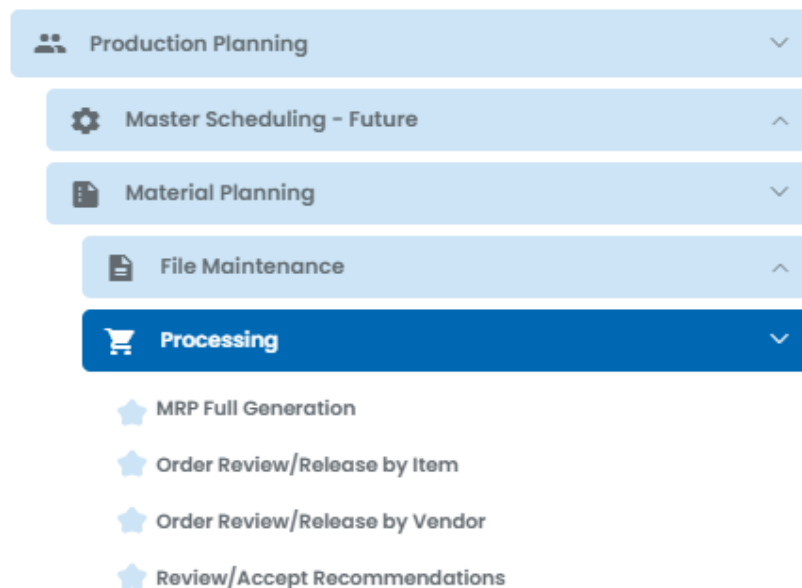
Production Planning

Master Scheduling - Future

Material Planning

File Maintenance

Processing

MRP Full Generation

Order Review/Release by Item

Order Review/Release by Vendor

Review/Accept Recommendations